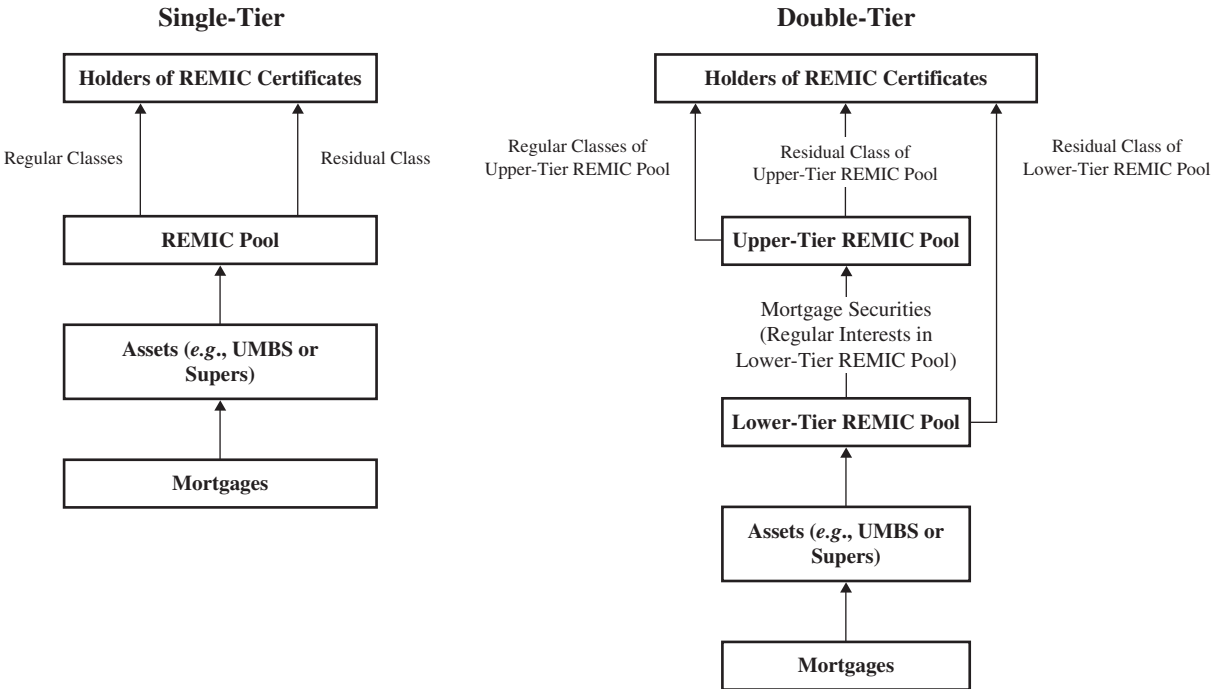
Single-Tier

Holders of REMIC Certificates

Regular Classes

Residual Class

REMIC Pool

Assets (e.g., UMBS or Supers)

Mortgages

Double-Tier

Holders of REMIC Certificates

Regular Classes of Upper-Tier REMIC Pool

Residual Class of Upper-Tier REMIC Pool

Residual Class of Lower-Tier REMIC Pool

Upper-Tier REMIC Pool

Mortgage Securities (Regular Interests in Lower-Tier REMIC Pool)

Lower-Tier REMIC Pool

Assets (e.g., UMBS or Supers)

Mortgages